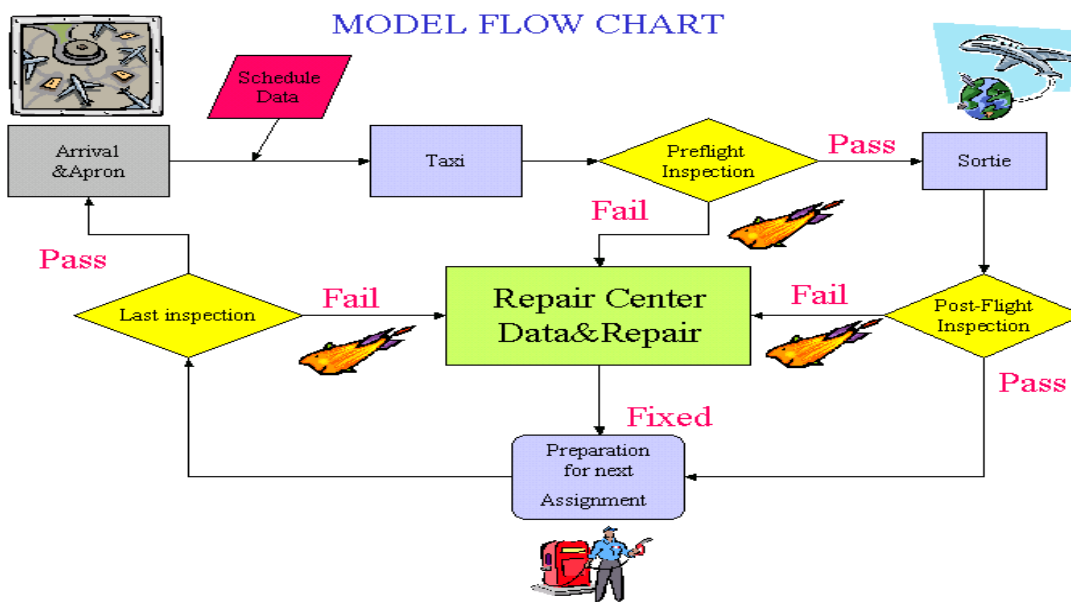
MODEL FLOW CHART

Schedule Data

Arrival &Apron

Taxi

Preflight Inspection

Pass

Sortie

Fail

Pass

Last inspection

Fail

Repair Center Data&Repair

Fail

Post-Flight Inspection

Pass

Fixed

Preparation for next Assignment